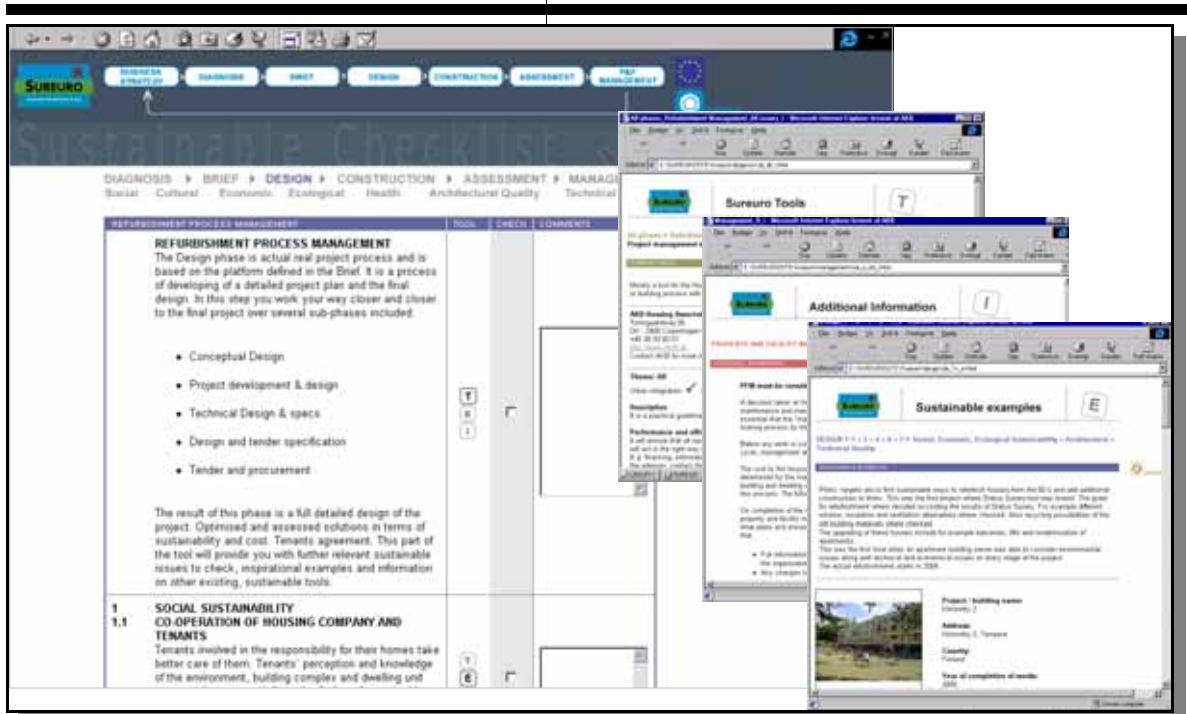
SUREURO

BUSINESS STRATEGY DIAGNOSIS BRIEF DESIGN CONSTRUCTION ASSESSMENT R&F MANAGEMENT

Sustainable Checklist

DIAGNOSIS ▸ BRIEF ▸ DESIGN ▸ CONSTRUCTION ▸ ASSESSMENT ▸ MANAG
Social Cultural Economic Ecological Health Architectural Quality Technical

| REFURBISHMENT PROCESS MANAGEMENT | TOOL | CHECK | COMMENTS |
|---|---|---|---|
| REFURBISHMENT PROCESS MANAGEMENT The Design phase is actual real project process and is based on the platform defined in the Brief. It is a process of developing of a detailed project plan and the final design. In this step you work your way closer and closer to the final project over several sub-phases included: • Conceptual Design • Project development & design • Technical Design & specs • Design and tender specification • Tender and procurement The result of this phase is a full detailed design of the project. Optimised and assessed solutions in terms of sustainability and cost. Tenants agreement. This part of the tool will provide you with further relevant sustainable issues to check, inspirational examples and information on other existing, sustainable tools. | T E I | | |
| 1 1.1 SOCIAL SUSTAINABILITY CO-OPERATION OF HOUSING COMPANY AND TENANTS Tenants involved in the responsibility for their homes take better care of them. Tenants' perception and knowledge of the environment, building complex and dwelling unit | T E | | |

Sureuro Tools T

Additional Information I

Sustainable examples E

Project / building name
Address
Country
Finland
Year of completion of works